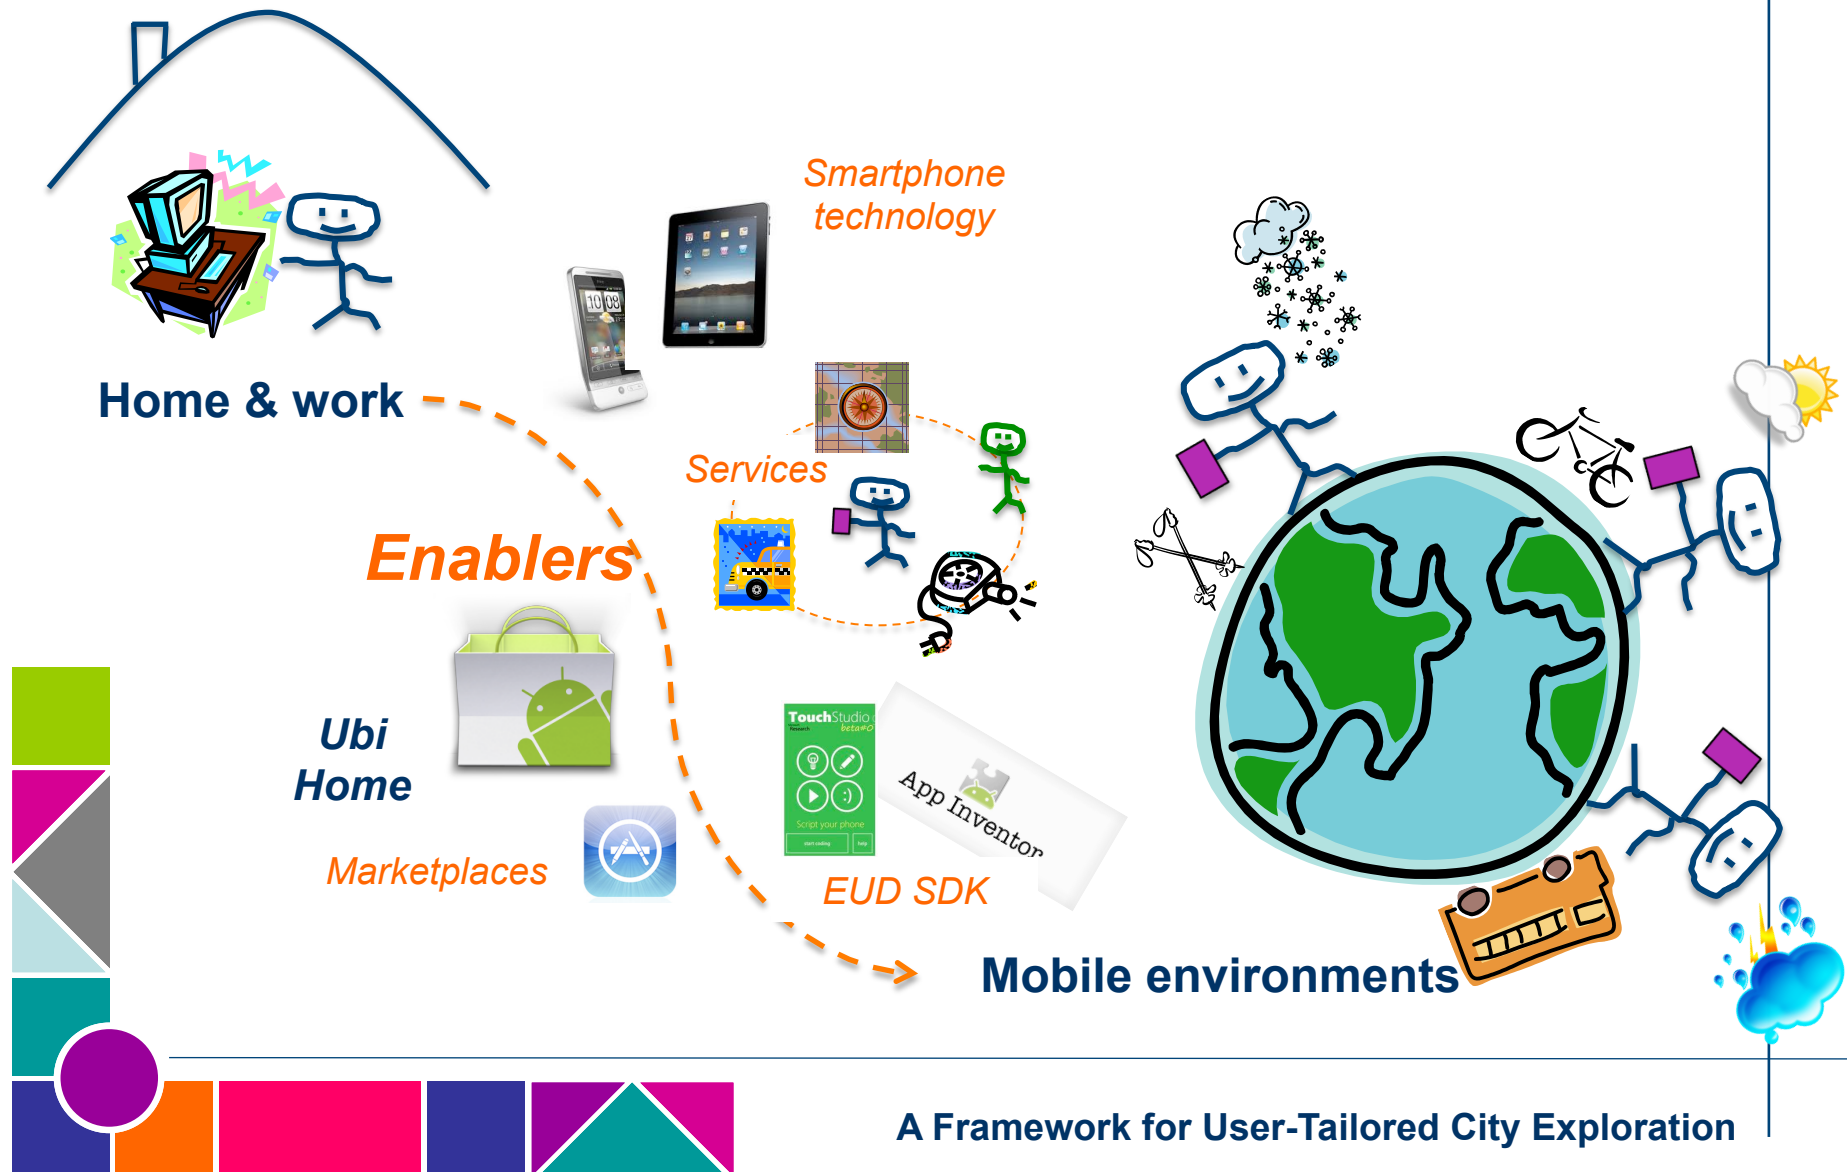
Smartphone technology

Home & work

Services

Enablers

Ubi Home

Marketplaces

TouchStudio Script your phone

App Inventor

EUD SDK

Mobile environments

A Framework for User-Tailored City Exploration